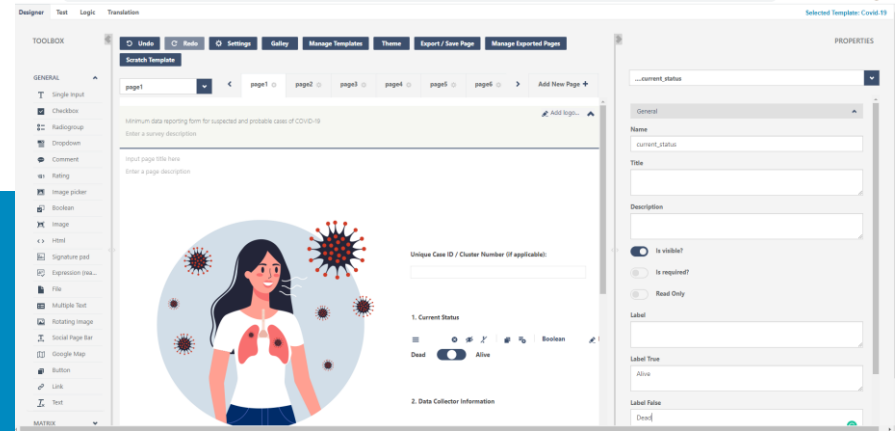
Designer Test Logic Translation

Selected Template: Covid-19

TOOLBOX

GENERAL

Single Input
Checkbox
Radiogroup
Dropdown
Comment
Rating
Image picker
Boolean
Image
Html
Signature pad
Expression (rea...
File
Multiple Text
Rotating Image
Social Page Bar
Google Map
Button
Link
Text

MATRIX

Undo Redo Settings Galley Manage Templates Theme Export / Save Page Manage Exported Pages
Scratch Template

page1

page1 page2 page3 page4 page5 page6 Add New Page +

Add logo...

Minimum data reporting form for suspected and probable cases of COVID-19

Enter a survey description

Input page title here

Enter a page description

Unique Case ID / Cluster Number (if applicable):

1. Current Status

Boolean

Dead Alive

2. Data Collector Information

PROPERTIES

....current_status

General

Name

current_status

Title

Description

Is visible?

Is required?

Read Only

Label

Label True

Alive

Label False

Dead